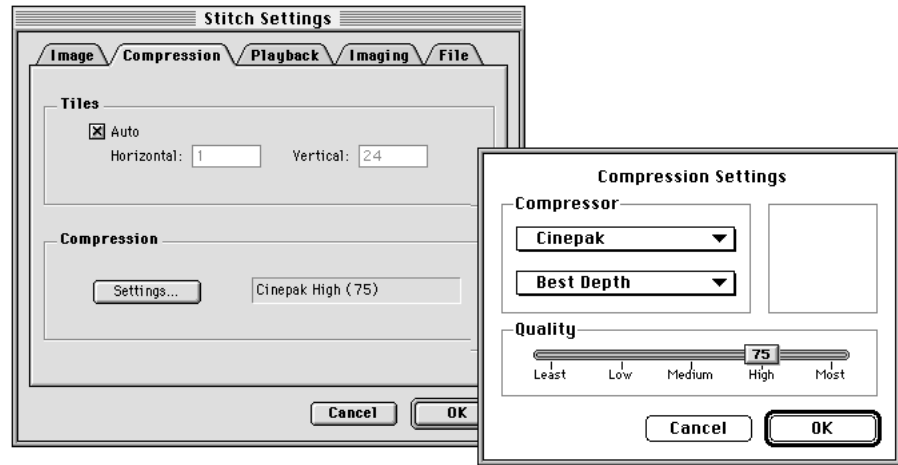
Stitch Settings

Image Compression Playback Imaging File

Tiles

☒ Auto

Horizontal: 1 Vertical: 24

Compression

Settings...

Cinepak High (75)

Cancel OK

Compression Settings

Compressor

Cinepak

Best Depth

Quality

75

Least Low Medium High Most

Cancel OK